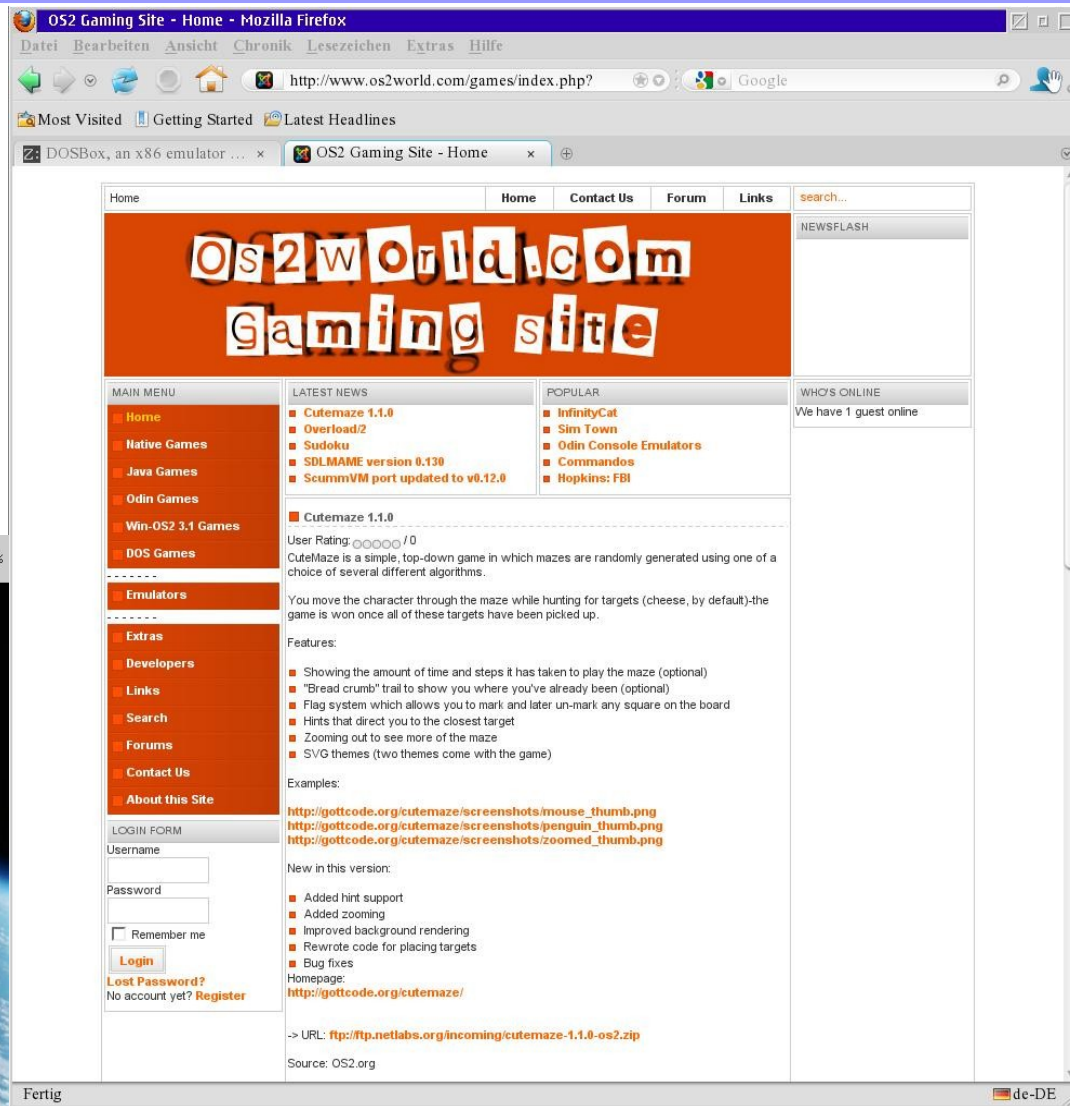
OS2 Gaming Site - Home - Mozilla Firefox

Datei Bearbeiten Ansicht Chronik Lesezeichen Extras Hilfe

http://www.os2world.com/games/index.php? Google

Most Visited Getting Started Latest Headlines

DOSBox, an x86 emulator ... × OS2 Gaming Site - Home ×

Home | Home | Contact Us | Forum | Links | search...

Os2world.com Gaming site

NEWSFLASH

MAIN MENU
Home
Native Games
Java Games
Odin Games
Win-OS2 3.1 Games
DOS Games
-------
Emulators
-------
Extras
Developers
Links
Search
Forums
Contact Us
About this Site

LOGIN FORM
Username
Password
Remember me
Login
Lost Password?
No account yet? Register

LATEST NEWS
Cutemaze 1.1.0
Overload/2
Sudoku
SDLMAME version 0.130
ScummVM port updated to v0.12.0

POPULAR
InfinityCat
Sim Town
Odin Console Emulators
Commandos
Hopkins: FBI

WHO'S ONLINE
We have 1 guest online

Cutemaze 1.1.0

User Rating: / 0
CuteMaze is a simple, top-down game in which mazes are randomly generated using one of a choice of several different algorithms.

You move the character through the maze while hunting for targets (cheese, by default)-the game is won once all of these targets have been picked up.

Features:

Showing the amount of time and steps it has taken to play the maze (optional)
"Bread crumb" trail to show you where you've already been (optional)
Flag system which allows you to mark and later un-mark any square on the board
Hints that direct you to the closest target
Zooming out to see more of the maze
SVG themes (two themes come with the game)

Examples:

http://gottcode.org/cutemaze/screenshots/mouse_thumb.png
http://gottcode.org/cutemaze/screenshots/penguin_thumb.png
http://gottcode.org/cutemaze/screenshots/zoomed_thumb.png

New in this version:

Added hint support
Added zooming
Improved background rendering
Rewrote code for placing targets
Bug fixes
Homepage:
http://gottcode.org/cutemaze/

-> URL: ftp://ftp.netlabs.org/incoming/cutemaze-1.1.0-os2.zip

Source: OS2.org

Fertig
de-DE